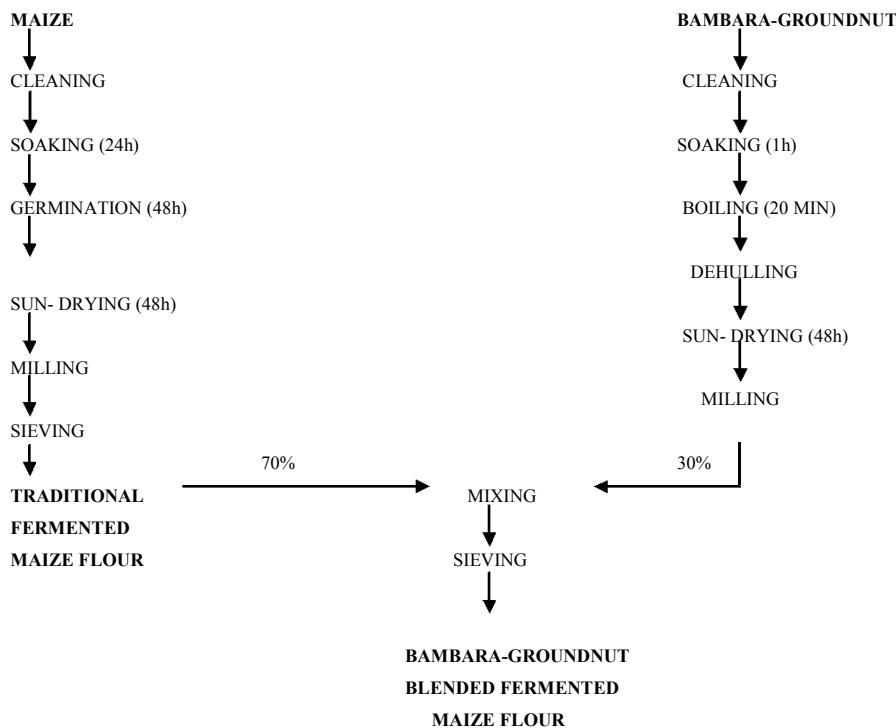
MAIZE

CLEANING

SOAKING (24h)

GERMINATION (48h)

SUN- DRYING (48h)

MILLING

SIEVING

TRADITIONAL FERMENTED MAIZE FLOUR

BAMBARA-GROUNDNUT

CLEANING

SOAKING (1h)

BOILING (20 MIN)

DEHULLING

SUN- DRYING (48h)

MILLING

70%

30%

MIXING

SIEVING

BAMBARA-GROUNDNUT BLENDED FERMENTED MAIZE FLOUR